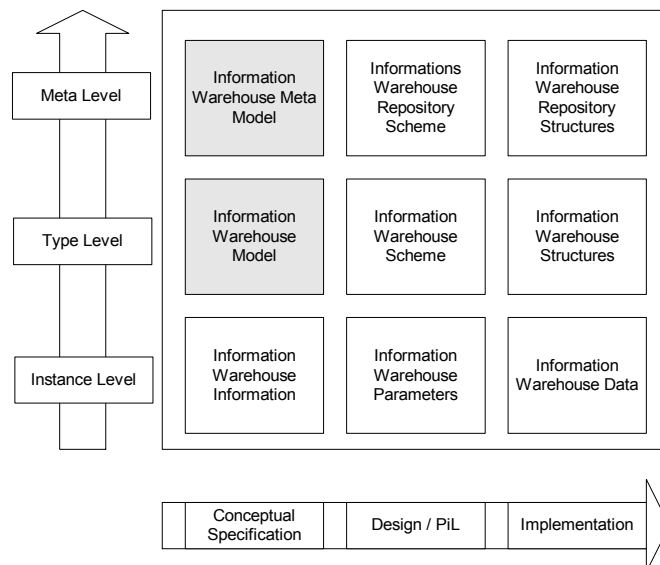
Meta Level

Type Level

Instance Level

Information Warehouse Meta Model

Informations Warehouse Repository Scheme

Information Warehouse Repository Structures

Information Warehouse Model

Information Warehouse Scheme

Information Warehouse Structures

Information Warehouse Information

Information Warehouse Parameters

Information Warehouse Data

Conceptual Specification

Design / PiL

Implementation